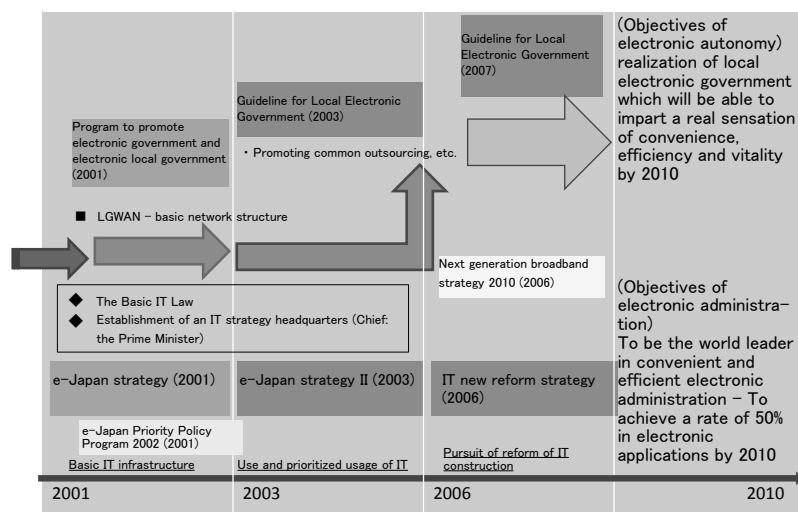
Guideline for Local Electronic Government (2007)

(Objectives of electronic autonomy) realization of local electronic government which will be able to impart a real sensation of convenience, efficiency and vitality by 2010

Guideline for Local Electronic Government (2003)

Program to promote electronic government and electronic local government (2001)

・Promoting common outsourcing, etc.

■ LGWAN – basic network structure

Next generation broadband strategy 2010 (2006)

◆ The Basic IT Law
◆ Establishment of an IT strategy headquarters (Chief: the Prime Minister)

(Objectives of electronic administration)
To be the world leader in convenient and efficient electronic administration – To achieve a rate of 50% in electronic applications by 2010

e-Japan strategy (2001)

e-Japan strategy II (2003)

IT new reform strategy (2006)

e-Japan Priority Policy Program 2002 (2001)

Basic IT infrastructure

Use and prioritized usage of IT

Pursuit of reform of IT construction

2001

2003

2006

2010